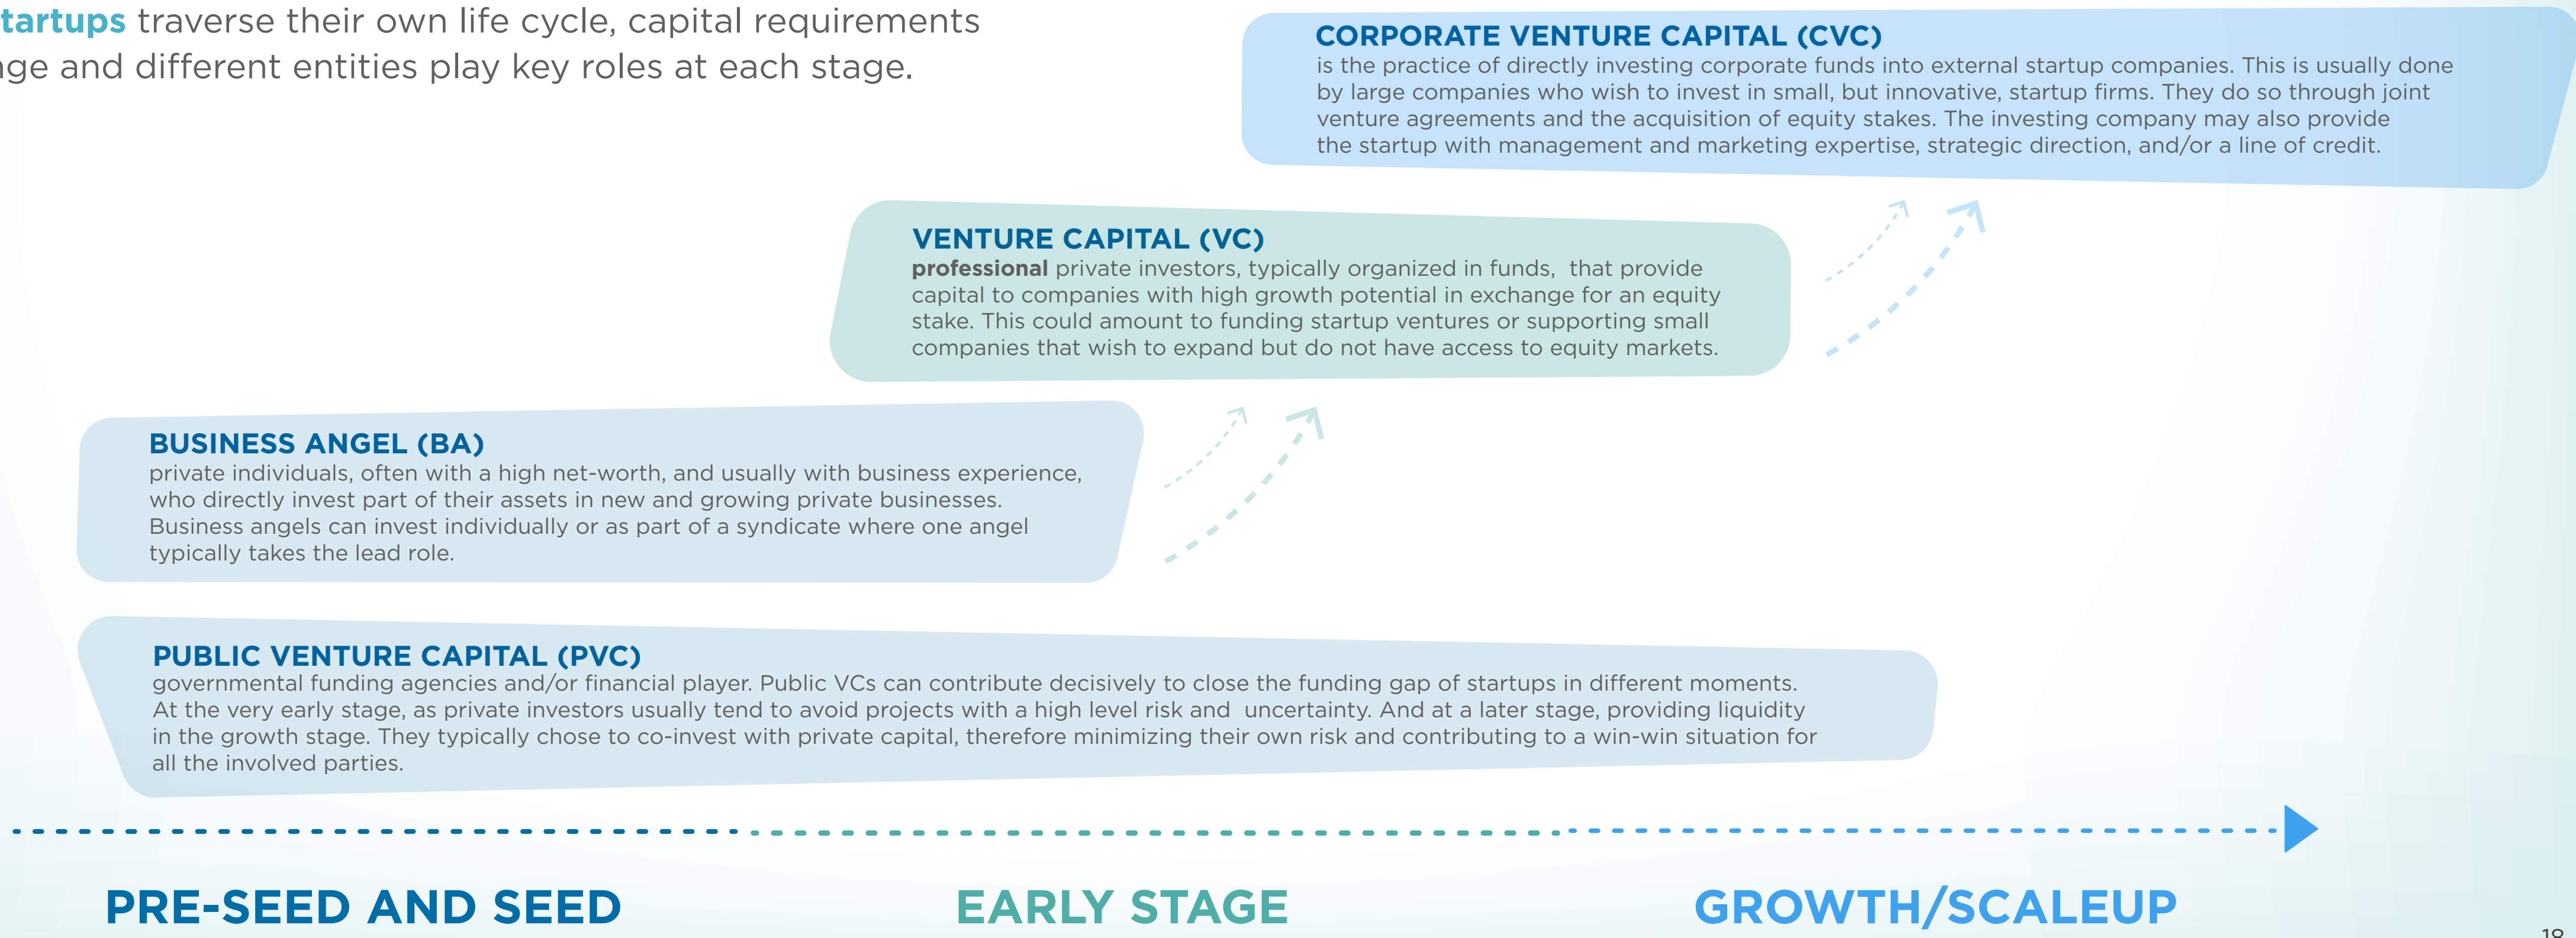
tartups traverse their own life cycle, capital requirements ge and different entities play key roles at each stage.

CORPORATE VENTURE CAPITAL (CVC)
is the practice of directly investing corporate funds into external startup companies. This is usually done by large companies who wish to invest in small, but innovative, startup firms. They do so through joint venture agreements and the acquisition of equity stakes. The investing company may also provide the startup with management and marketing expertise, strategic direction, and/or a line of credit.

VENTURE CAPITAL (VC)
professional private investors, typically organized in funds, that provide capital to companies with high growth potential in exchange for an equity stake. This could amount to funding startup ventures or supporting small companies that wish to expand but do not have access to equity markets.

BUSINESS ANGEL (BA)
private individuals, often with a high net-worth, and usually with business experience, who directly invest part of their assets in new and growing private businesses. Business angels can invest individually or as part of a syndicate where one angel typically takes the lead role.

PUBLIC VENTURE CAPITAL (PVC)
governmental funding agencies and/or financial player. Public VCs can contribute decisively to close the funding gap of startups in different moments. At the very early stage, as private investors usually tend to avoid projects with a high level risk and uncertainty. And at a later stage, providing liquidity in the growth stage. They typically chose to co-invest with private capital, therefore minimizing their own risk and contributing to a win-win situation for all the involved parties.

PRE-SEED AND SEED

EARLY STAGE

GROWTH/SCALEUP

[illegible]